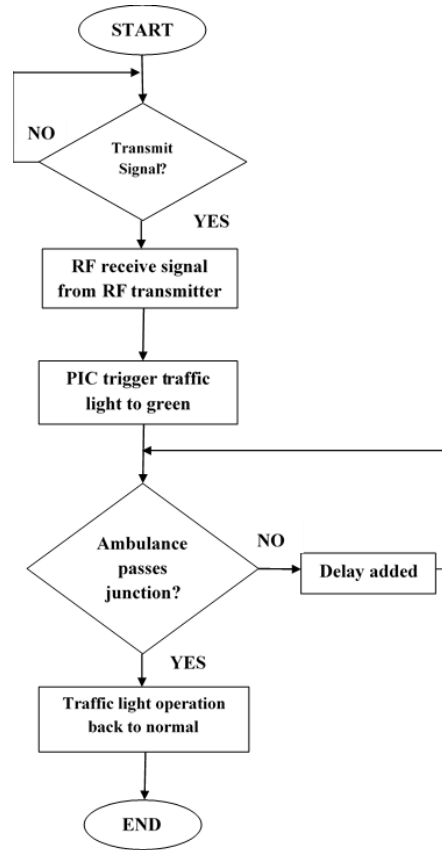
START

NO

Transmit Signal?

YES

RF receive signal from RF transmitter

PIC trigger traffic light to green

Ambulance passes junction?

NO

Delay added

YES

Traffic light operation back to normal

END